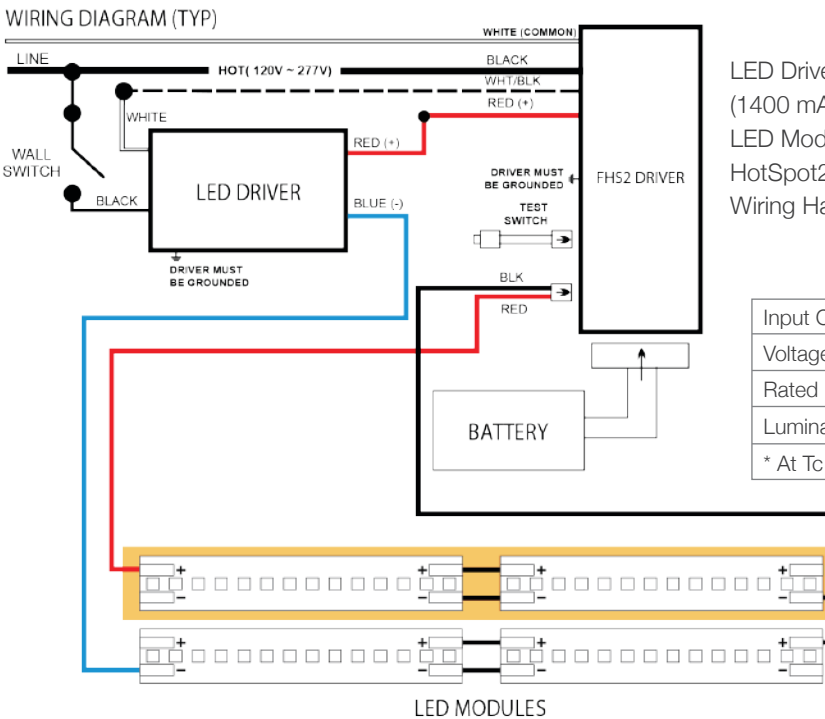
WIRING DIAGRAM (TYP)

WHITE (COMMON)

LINE

HOT( 120V ~ 277V)

BLACK

WHT/BLK

RED (+)

WHITE

WALL SWITCH

BLACK

LED DRIVER

RED (+)

BLUE (-)

DRIVER MUST BE GROUNDED

DRIVER MUST BE GROUNDED

FH52 DRIVER

TEST SWITCH

BLK

RED

BATTERY

LED Drive
(1400 mA
LED Mod
HotSpot2
Wiring Ha

| Input C |
|---|
| Voltage |
| Rated |
| Lumina |
| * At Tc |

+
−
+
−
+
−
+
−
+
−
+
−
+
−
+
−

LED MODULES